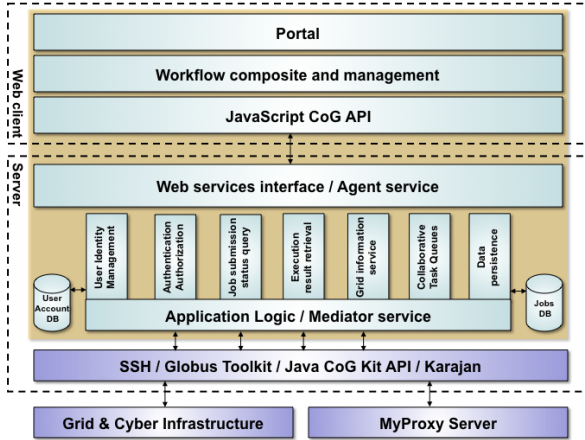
Web client

Portal

Workflow composite and management

JavaScript CoG API

Server

Web services interface / Agent service

User Identity Management

Authentication Authorization

Job submission status query

Execution result retrieval

Grid information service

Collaborative Task Queues

Data persistence

User Account DB

Jobs DB

Application Logic / Mediator service

SSH / Globus Toolkit / Java CoG Kit API / Karajan

Grid & Cyber Infrastructure

MyProxy Server